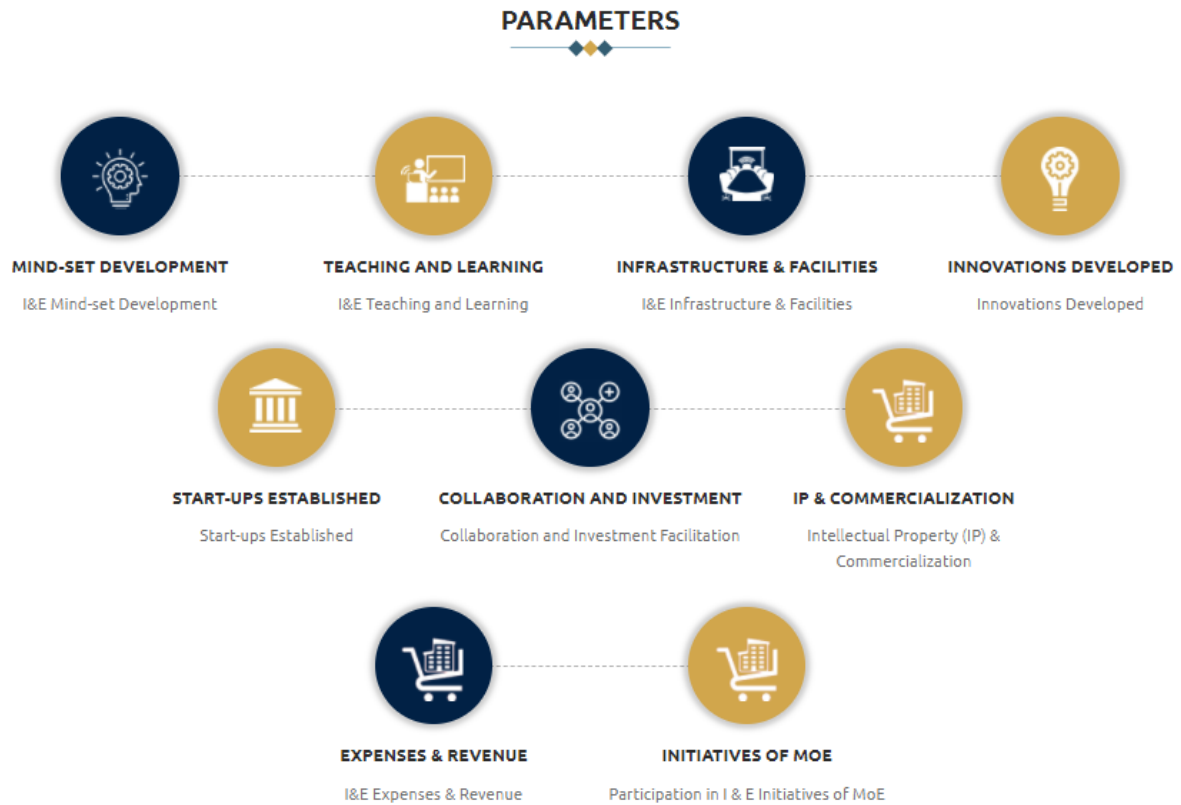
PARAMETERS

MIND-SET DEVELOPMENT

I&E Mind-set Development

TEACHING AND LEARNING

I&E Teaching and Learning

INFRASTRUCTURE & FACILITIES

I&E Infrastructure & Facilities

INNOVATIONS DEVELOPED

Innovations Developed

START-UPS ESTABLISHED

Start-ups Established

COLLABORATION AND INVESTMENT

Collaboration and Investment Facilitation

IP & COMMERCIALIZATION

Intellectual Property (IP) & Commercialization

EXPENSES & REVENUE

I&E Expenses & Revenue

INITIATIVES OF MOE

Participation in I & E Initiatives of MoE